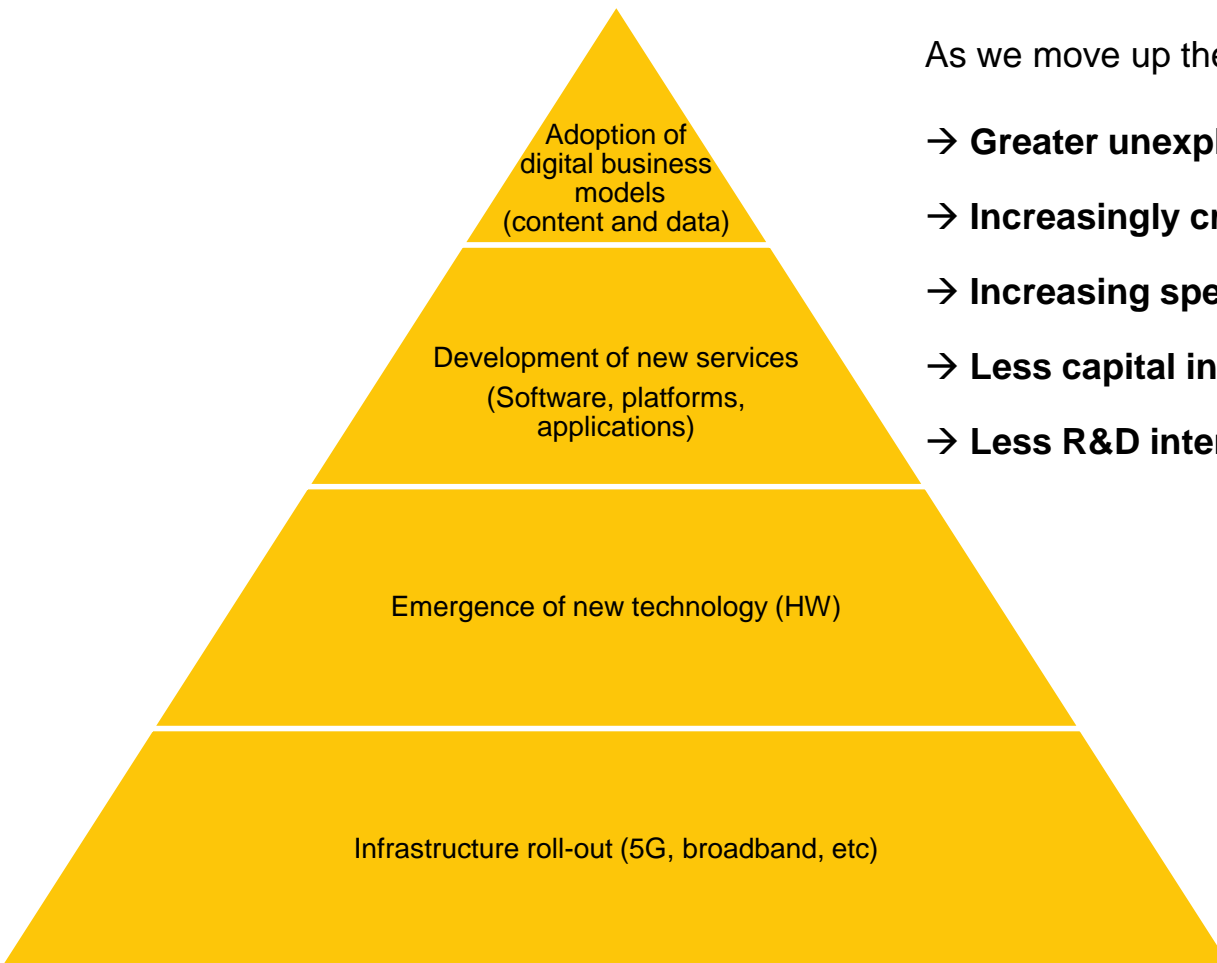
Adoption of digital business models (content and data)

Development of new services (Software, platforms, applications)

Emergence of new technology (HW)

Infrastructure roll-out (5G, broadband, etc)

As we move up the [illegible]

→ **Greater unexpl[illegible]**

→ **Increasingly cr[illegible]**

→ **Increasing spe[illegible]**

→ **Less capital in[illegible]**

→ **Less R&D inte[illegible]**